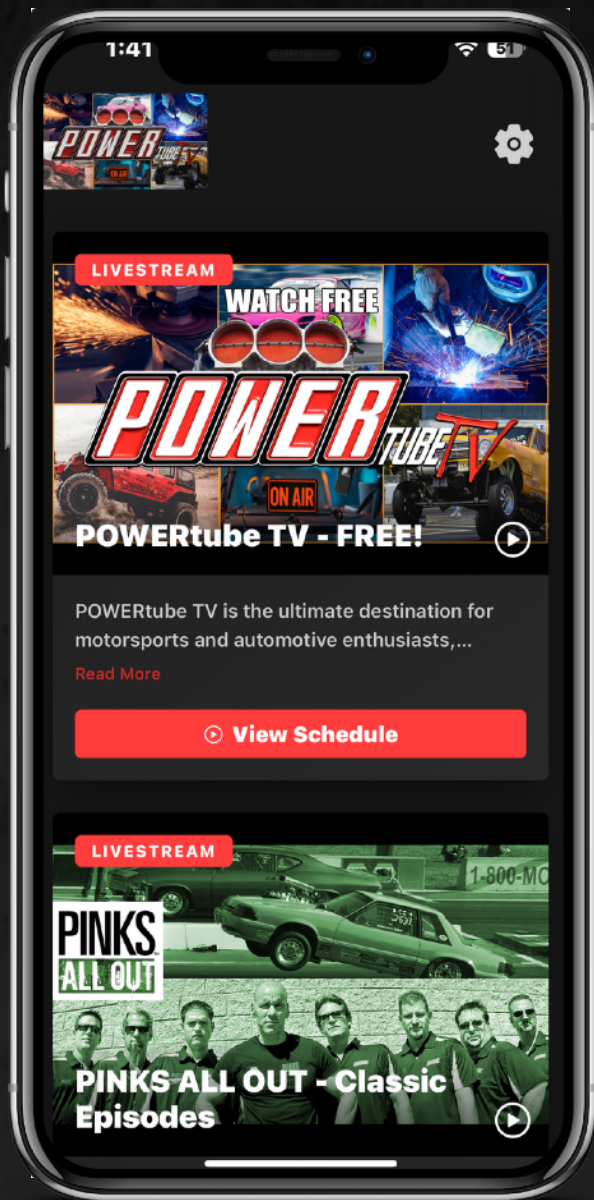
1:41
51

POWER TUBE TV
ON AIR

LIVESTREAM
WATCH FREE
POWER TUBE TV
ON AIR
POWERtube TV - FREE!

POWERtube TV is the ultimate destination for motorsports and automotive enthusiasts,...
Read More

View Schedule

LIVESTREAM
1-800-MO
PINKS ALL OUT
PINKS ALL OUT - Classic Episodes